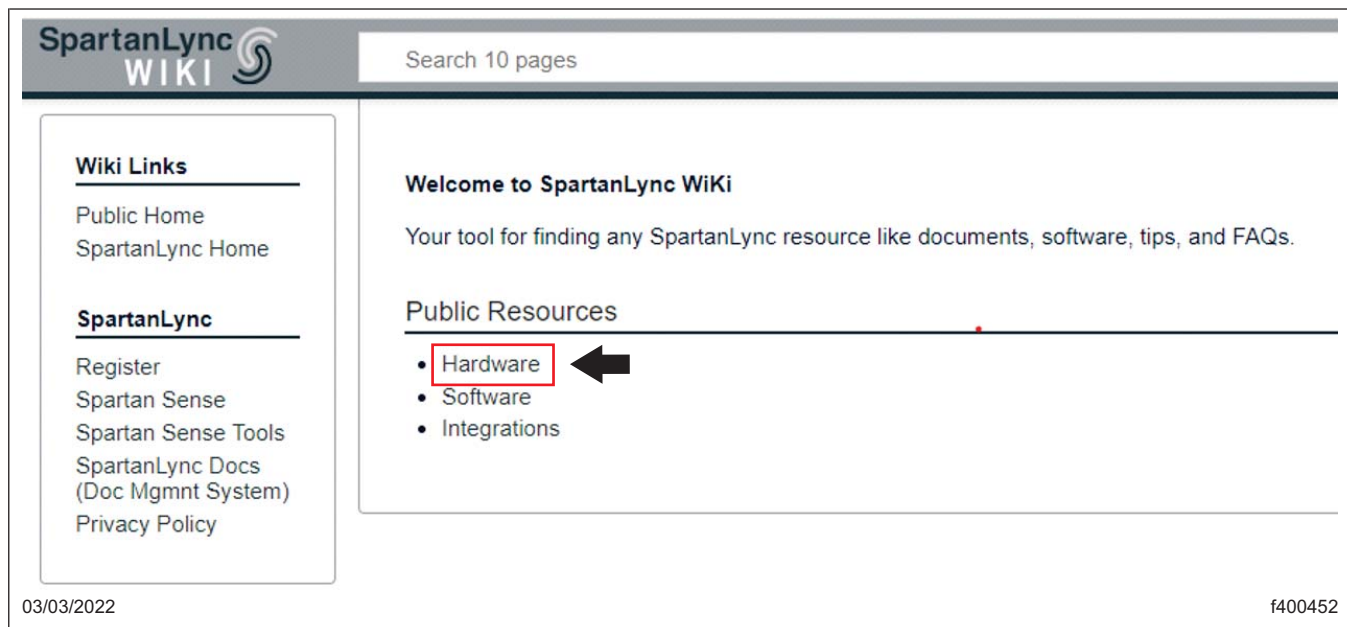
SpartanLync WIKI

Search 10 pages

Wiki Links

Public Home
SpartanLync Home

SpartanLync

Register
Spartan Sense
Spartan Sense Tools
SpartanLync Docs (Doc Mgmnt System)
Privacy Policy

Welcome to SpartanLync WiKi

Your tool for finding any SpartanLync resource like documents, software, tips, and FAQs.

Public Resources

• Hardware
• Software
• Integrations

03/03/2022

f400452